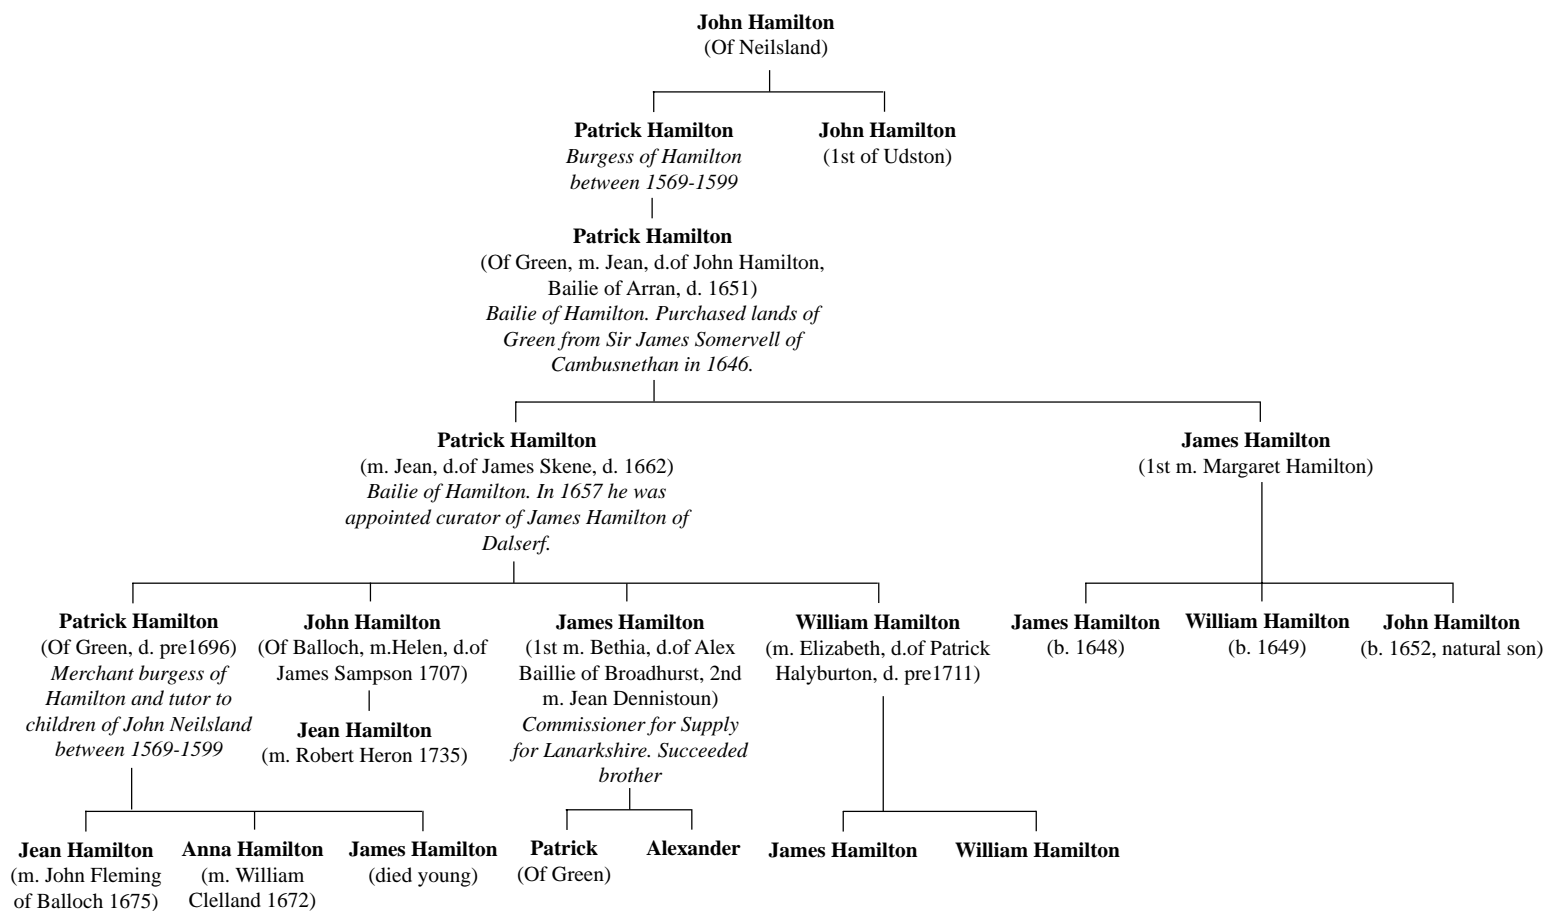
John Hamilton
(Of Neilsland)

Patrick Hamilton
Burgess of Hamilton between 1569-1599

John Hamilton
(1st of Udston)

Patrick Hamilton
(Of Green, m. Jean, d.of John Hamilton, Bailie of Arran, d. 1651)
Bailie of Hamilton. Purchased lands of Green from Sir James Somervell of Cambusnethan in 1646.

Patrick Hamilton
(m. Jean, d.of James Skene, d. 1662)
Bailie of Hamilton. In 1657 he was appointed curator of James Hamilton of Dalserf.

James Hamilton
(1st m. Margaret Hamilton)

Patrick Hamilton
(Of Green, d. pre1696)
Merchant burgess of Hamilton and tutor to children of John Neilsland between 1569-1599

John Hamilton
(Of Balloch, m.Helen, d.of James Sampson 1707)

Jean Hamilton
(m. Robert Heron 1735)

James Hamilton
(1st m. Bethia, d.of Alex Baillie of Broadhurst, 2nd m. Jean Dennistoun)
Commissioner for Supply for Lanarkshire. Succeeded brother

William Hamilton
(m. Elizabeth, d.of Patrick Halyburton, d. pre1711)

James Hamilton
(b. 1648)

William Hamilton
(b. 1649)

John Hamilton
(b. 1652, natural son)

Jean Hamilton
(m. John Fleming of Balloch 1675)

Anna Hamilton
(m. William Clelland 1672)

James Hamilton
(died young)

Patrick
(Of Green)

Alexander

James Hamilton

William Hamilton